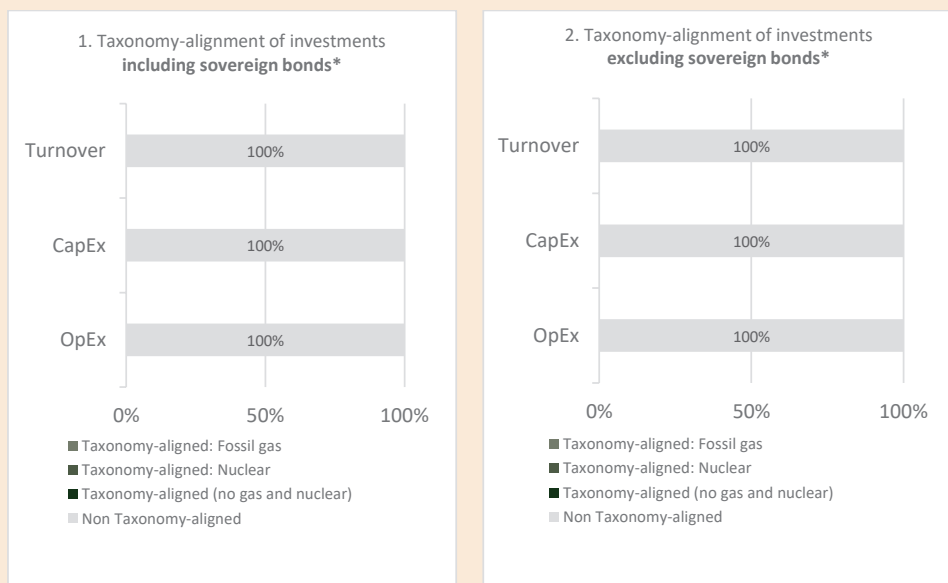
1. Taxonomy-alignment of investments
**including sovereign bonds***

Turnover
100%

CapEx
100%

OpEx
100%

0%
50%
100%

Taxonomy-aligned: Fossil gas
Taxonomy-aligned: Nuclear
Taxonomy-aligned (no gas and nuclear)
Non Taxonomy-aligned

2. Taxonomy-alignment of investments
**excluding sovereign bonds***

Turnover
100%

CapEx
100%

OpEx
100%

0%
50%
100%

Taxonomy-aligned: Fossil gas
Taxonomy-aligned: Nuclear
Taxonomy-aligned (no gas and nuclear)
Non Taxonomy-aligned